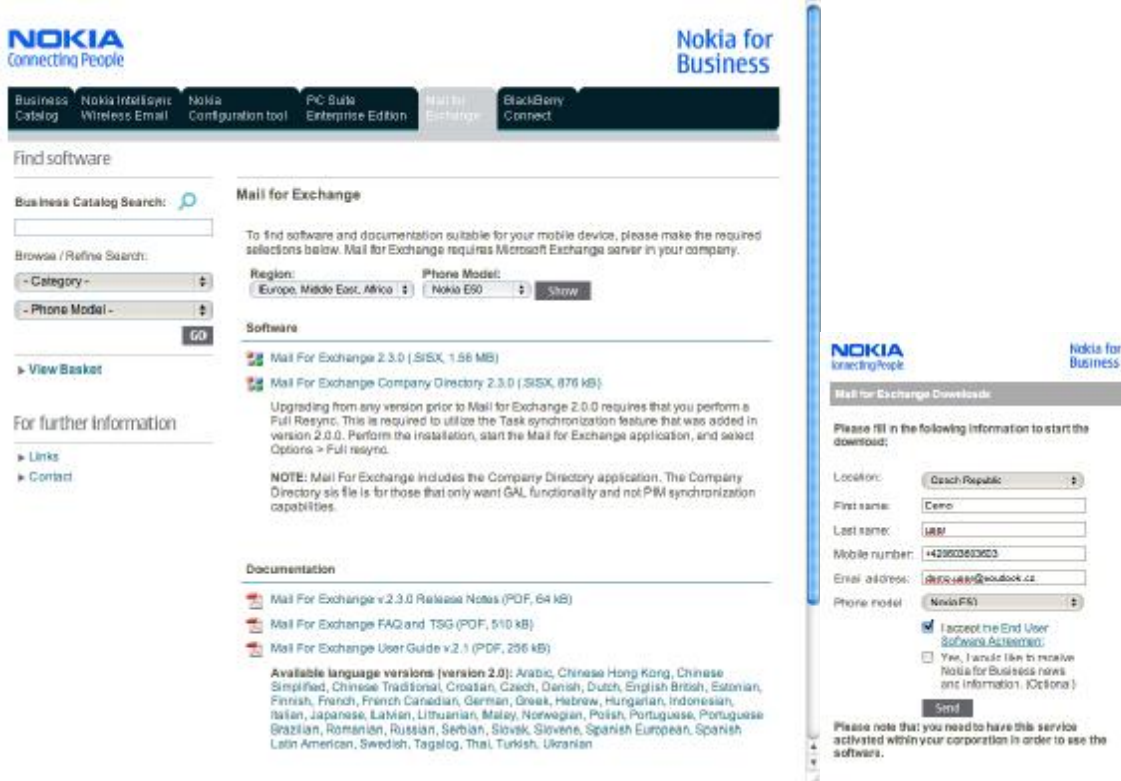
NOKIA
Connecting People

Nokia for Business

Business Catalog | Nokia Intellisync Wireless Email | Nokia Configuration tool | PC Suite Enterprise Edition | Mail for Exchange | BlackBerry Connect

Find software

Business Catalog Search:

Browse / Refine Search:

- Category -

- Phone Model -

GO

▸ View Basket

For further information

▸ Links
▸ Contact

Mail for Exchange

To find software and documentation suitable for your mobile device, please make the required selections below. Mail for Exchange requires Microsoft Exchange server in your company.

Region: Europe, Middle East, Africa
Phone Model: Nokia E50
Show

Software

Mail For Exchange 2.3.0 (.SISX, 1.56 MB)

Mail For Exchange Company Directory 2.3.0 (.SISX, 876 kB)

Upgrading from any version prior to Mail for Exchange 2.0.0 requires that you perform a Full Resync. This is required to utilize the Task synchronization feature that was added in version 2.0.0. Perform the installation, start the Mail for Exchange application, and select Options > Full resync.

NOTE: Mail For Exchange includes the Company Directory application. The Company Directory sis file is for those that only want GAL functionality and not PIM synchronization capabilities.

Documentation

Mail For Exchange v.2.3.0 Release Notes (PDF, 64 kB)

Mail For Exchange FAQ and TSG (PDF, 510 kB)

Mail For Exchange User Guide v.2.1 (PDF, 256 kB)

Available language versions (version 2.0): Arabic, Chinese Hong Kong, Chinese Simplified, Chinese Traditional, Croatian, Czech, Danish, Dutch, English British, Estonian, Finnish, French, French Canadian, German, Greek, Hebrew, Hungarian, Indonesian, Italian, Japanese, Latvian, Lithuanian, Malay, Norwegian, Polish, Portuguese, Portuguese Brazilian, Romanian, Russian, Serbian, Slovak, Slovene, Spanish European, Spanish Latin American, Swedish, Tagalog, Thai, Turkish, Ukranian

NOKIA
Connecting People

Nokia for Business

Mail for Exchange Downloads

Please fill in the following information to start the download:

Location: Czech Republic
First name: Demo
Last name: user
Mobile number: +420603603603
Email address: demo.user@outlook.cz
Phone model: Nokia E50

I accept the End User Software Agreement:

Yes, I would like to receive Nokia for Business news and information. (Optional)

Send

Please note that you need to have this service activated within your corporation in order to use the software.